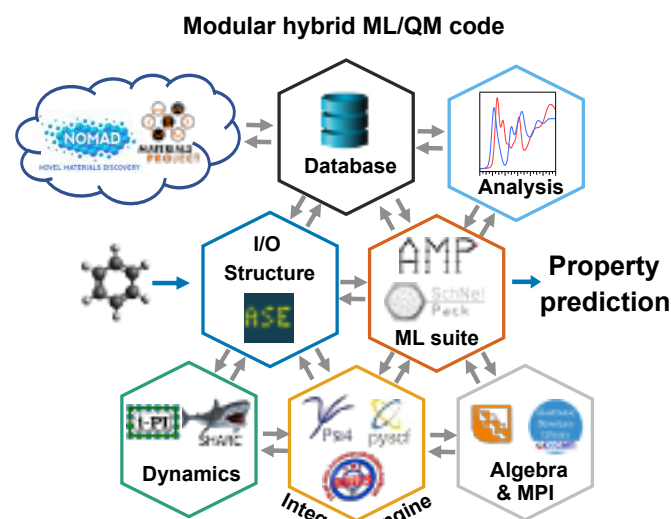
Modular hybrid ML/QM code

NOMAD
NOVEL MATERIALS DISCOVERY

MATERIALS PROJECT

Database

Analysis

I/O
Structure

ASE

AMP

SchNet Pack

ML suite

Property prediction

i-PI

SHARC

Dynamics

Psi4

pyscf

Integ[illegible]gine

Algebra & MPI